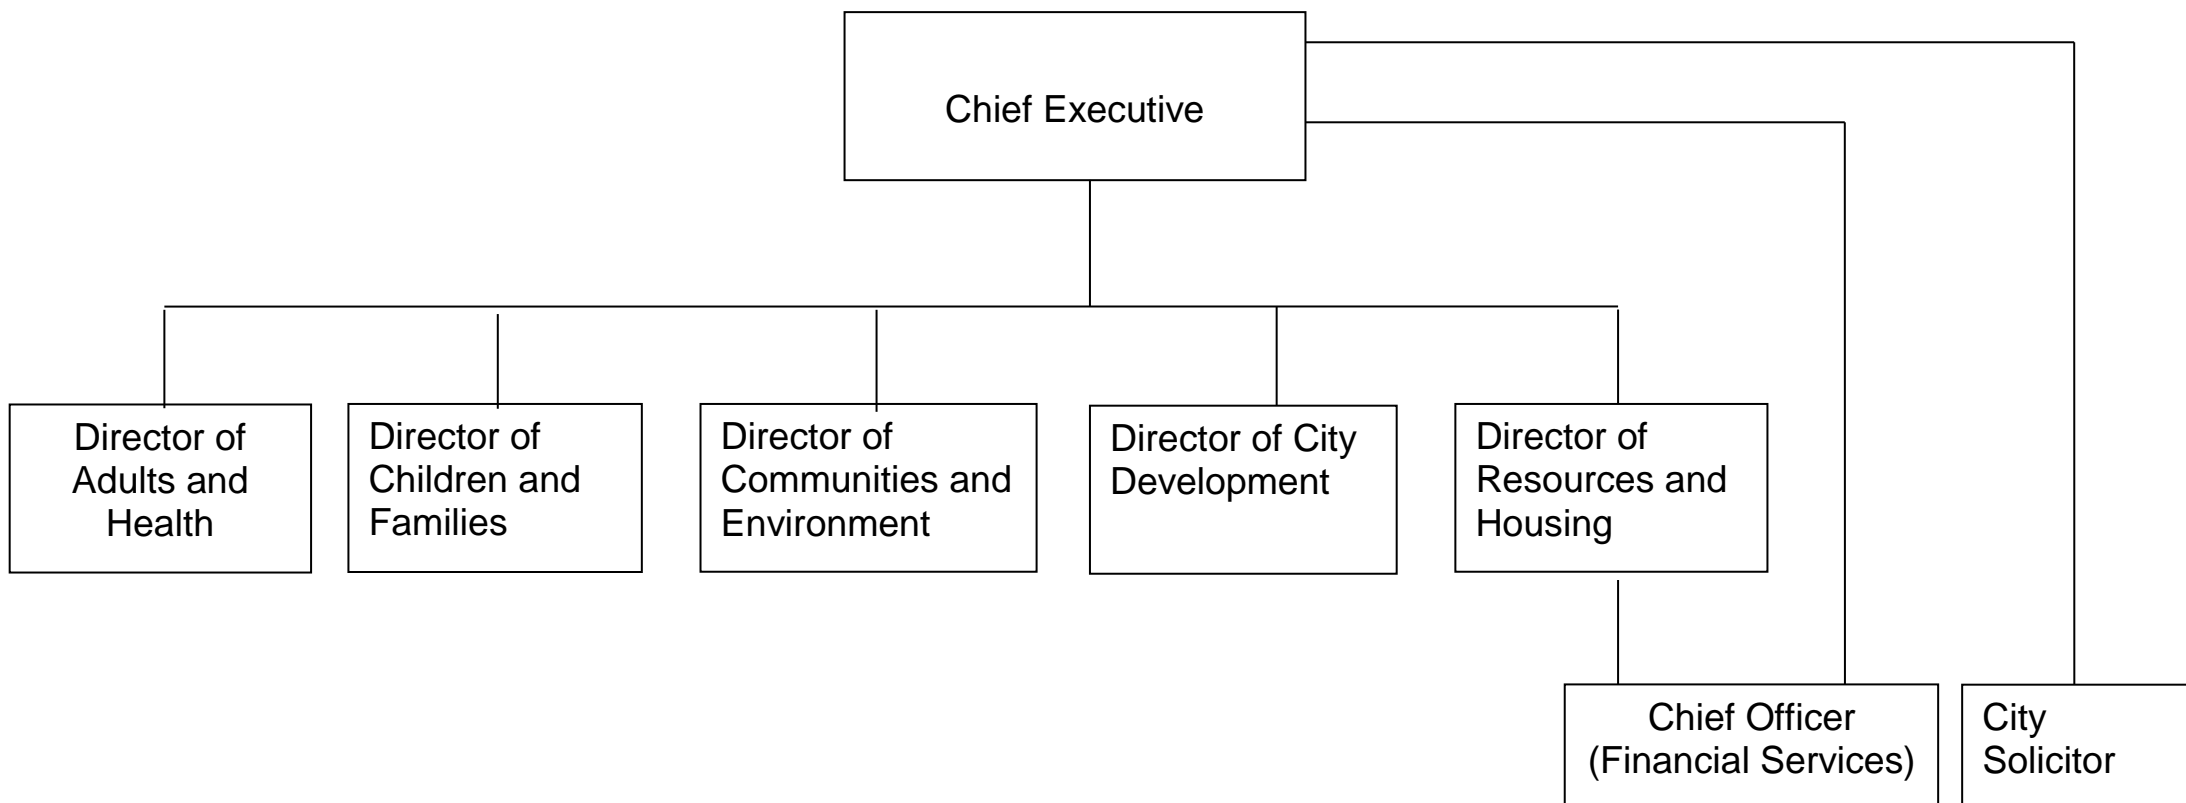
Chief Executive

Director of Adults and Health

Director of Children and Families

Director of Communities and Environment

Director of City Development

Director of Resources and Housing

Chief Officer (Financial Services)

City Solicitor